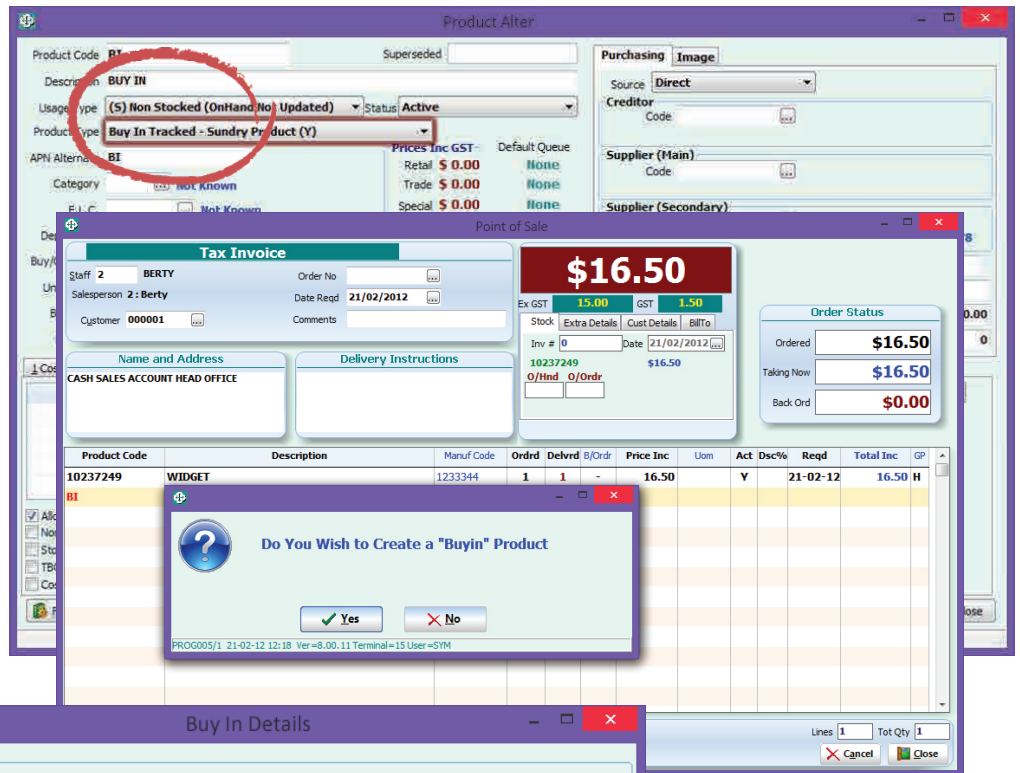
Product Alter

Product Code BI
Superseded
Description BUY IN
Usage Type (S) Non Stocked (OnHand Not Updated)
Status Active
Product Type Buy In Tracked - Sundry Product (Y)
APN Alternate BI
Category Not Known
Prices Inc GST
Default Queue
Retail $ 0.00 None
Trade $ 0.00 None
Special $ 0.00 None
Not Known

Purchasing
Image
Source Direct
Creditor
Code
Supplier (Main)
Code
Supplier (Secondary)

0.00
0

Point of Sale

Tax Invoice
Staff 2 BERTY
Salesperson 2 : Berty
Customer 000001
Order No
Date Reqd 21/02/2012
Comments

$16.50
Ex GST 15.00
GST 1.50
Stock
Extra Details
Cust Details
BillTo
Inv # 0
Date 21/02/2012
10237249
$16.50
O/Hnd
O/Ordr

Order Status
Ordered $16.50
Taking Now $16.50
Back Ord $0.00

Name and Address
CASH SALES ACCOUNT HEAD OFFICE
Delivery Instructions

| Product Code | Description | Manuf Code | Ordrd | Delvrd | B/Ordr | Price Inc | Uom | Act | Dsc% | Reqd | Total Inc | GP |
|---|---|---|---|---|---|---|---|---|---|---|---|---|
| 10237249 | WIDGET | 1233344 | 1 | 1 | - | 16.50 | | Y | | 21-02-12 | 16.50 | H |
| BI | | | | | | | | | | | | |

Do You Wish to Create a "Buyin" Product
Yes
No
PROG005/1 21-02-12 12:18 Ver=8.00.11 Terminal=15 User=SYM

Lines 1
Tot Qty 1
Cancel
Close

Buy In Details